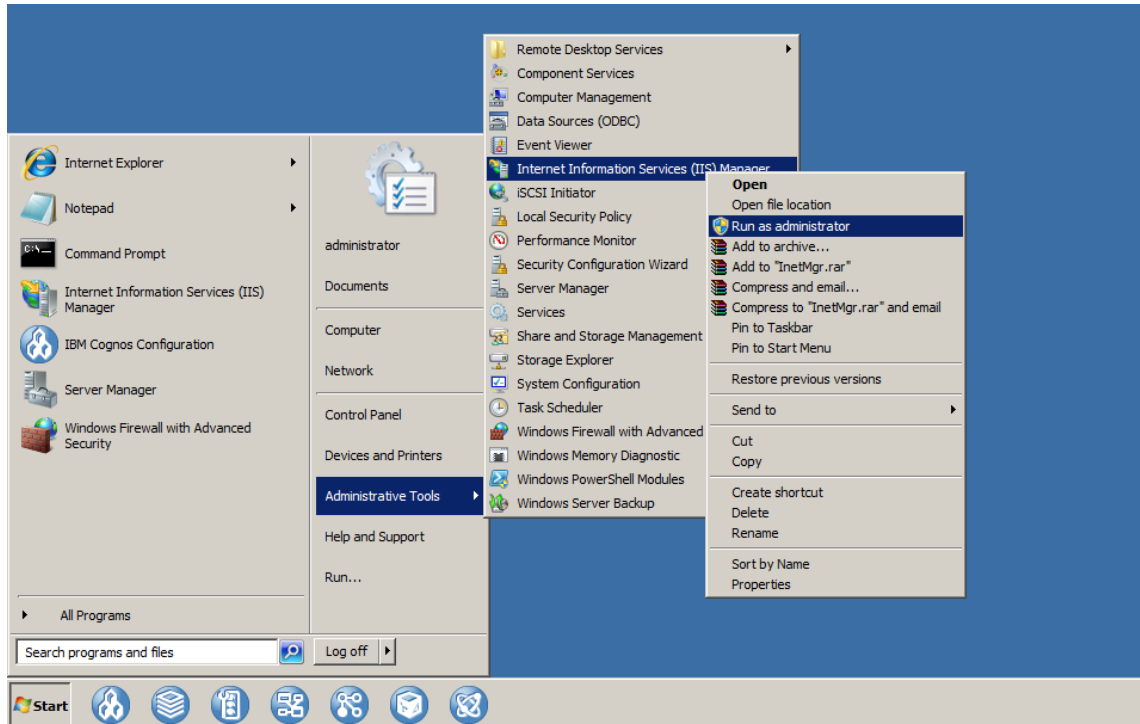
Internet Explorer
Notepad
Command Prompt
Internet Information Services (IIS) Manager
IBM Cognos Configuration
Server Manager
Windows Firewall with Advanced Security

All Programs

Search programs and files

administrator
Documents
Computer
Network
Control Panel
Devices and Printers
Administrative Tools
Help and Support
Run...

Log off

Remote Desktop Services
Component Services
Computer Management
Data Sources (ODBC)
Event Viewer
Internet Information Services (IIS) Manager
iSCSI Initiator
Local Security Policy
Performance Monitor
Security Configuration Wizard
Server Manager
Services
Share and Storage Management
Storage Explorer
System Configuration
Task Scheduler
Windows Firewall with Advanced
Windows Memory Diagnostic
Windows PowerShell Modules
Windows Server Backup

Open
Open file location
Run as administrator
Add to archive...
Add to "InetMgr.rar"
Compress and email...
Compress to "InetMgr.rar" and email
Pin to Taskbar
Pin to Start Menu
Restore previous versions
Send to
Cut
Copy
Create shortcut
Delete
Rename
Sort by Name
Properties

Start